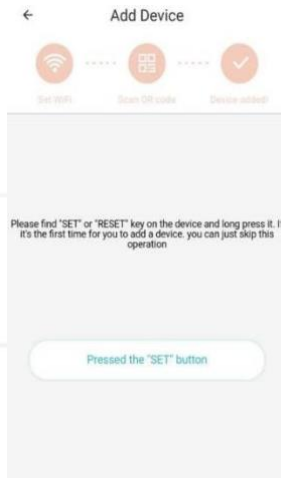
←

Add Device

Set WiFi

Scan QR code

Device added!

Please find "SET" or "RESET" key on the device and long press it. If it's the first time for you to add a device, you can just skip this operation

Pressed the "SET" button